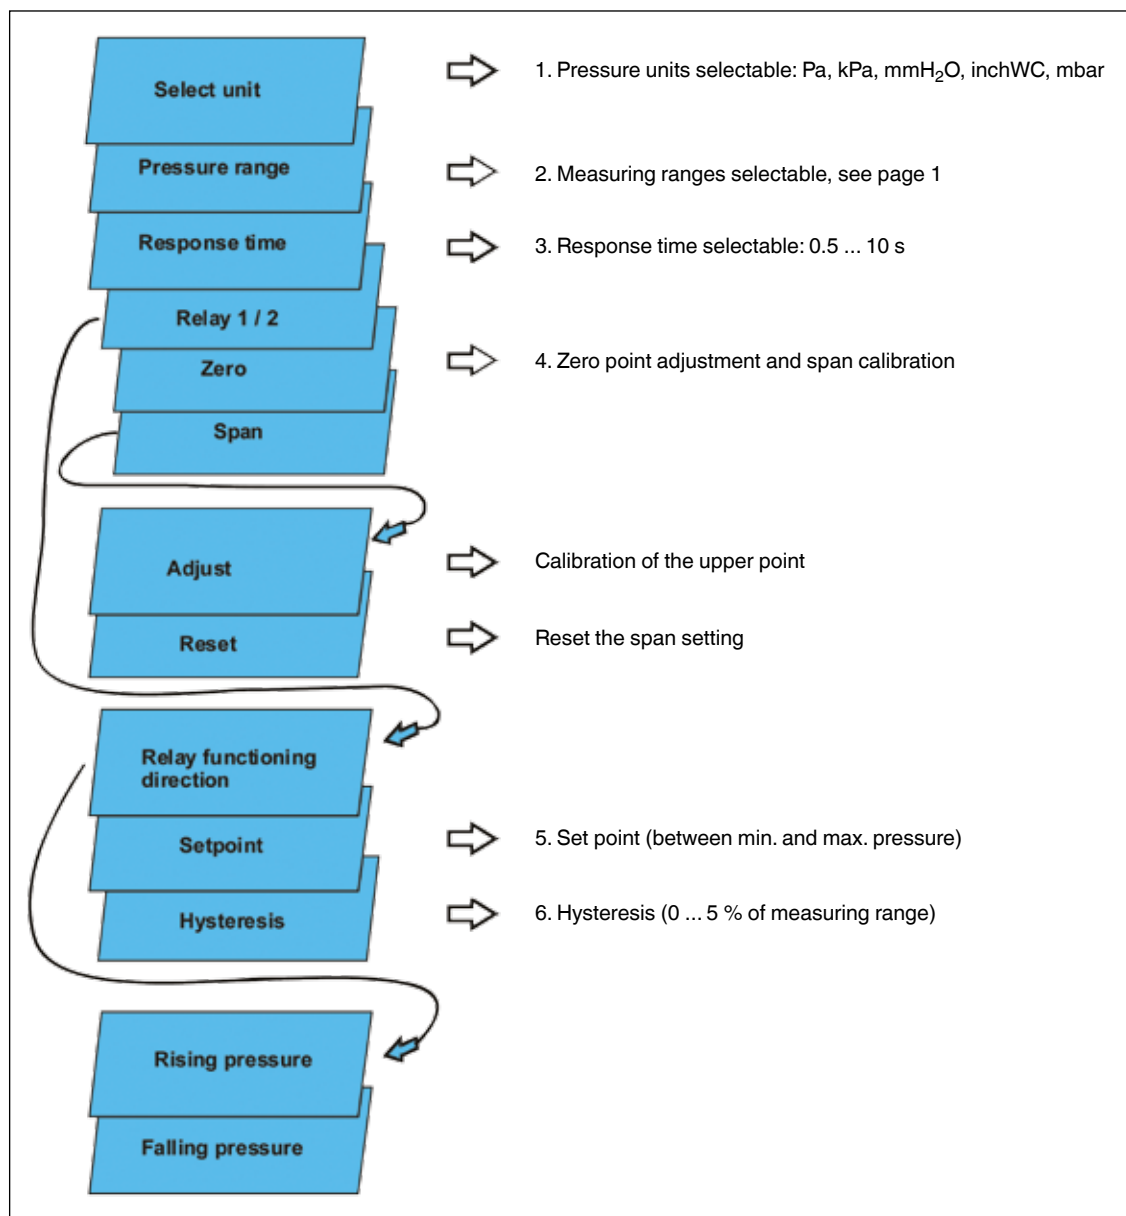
Select unit

1. Pressure units selectable: Pa, kPa, mm$H_2O$, inchWC, mbar

Pressure range

2. Measuring ranges selectable, see page 1

Response time

3. Response time selectable: 0.5 ... 10 s

Relay 1 / 2

Zero

4. Zero point adjustment and span calibration

Span

Adjust

Calibration of the upper point

Reset

Reset the span setting

Relay functioning direction

Setpoint

5. Set point (between min. and max. pressure)

Hysteresis

6. Hysteresis (0 ... 5 % of measuring range)

Rising pressure

Falling pressure